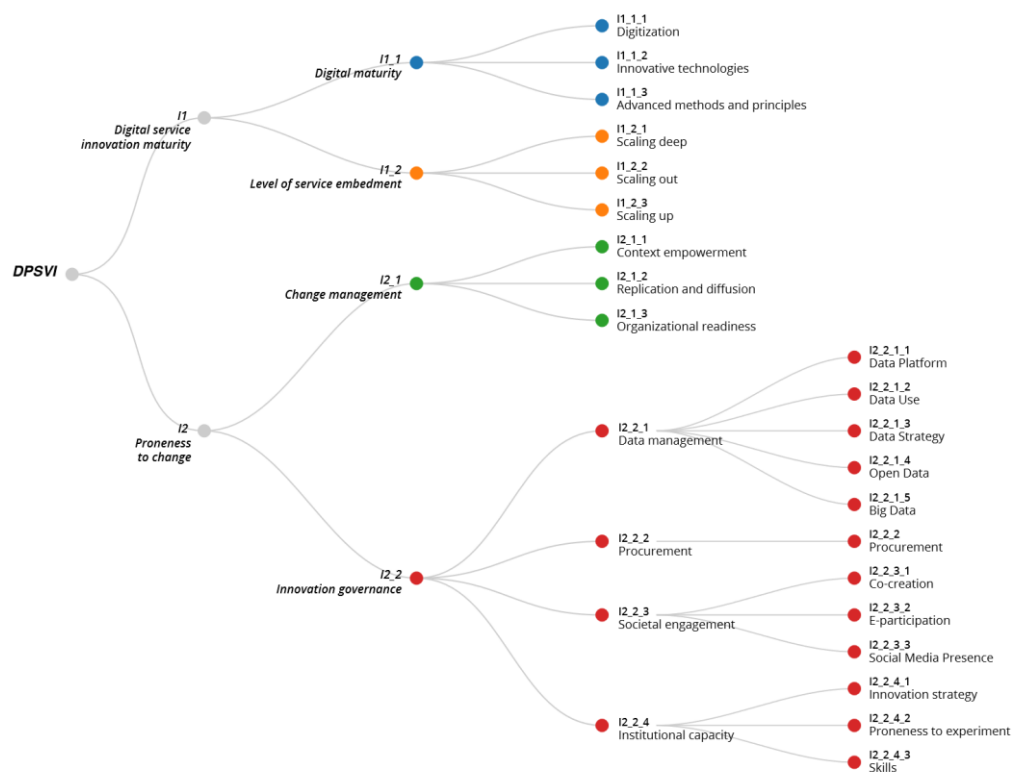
DPSVI

I1
Digital service innovation maturity

I1_1
Digital maturity

I1_1_1
Digitization

I1_1_2
Innovative technologies

I1_1_3
Advanced methods and principles

I1_2
Level of service embedment

I1_2_1
Scaling deep

I1_2_2
Scaling out

I1_2_3
Scaling up

I2
Proneness to change

I2_1
Change management

I2_1_1
Context empowerment

I2_1_2
Replication and diffusion

I2_1_3
Organizational readiness

I2_2
Innovation governance

I2_2_1
Data management

I2_2_1_1
Data Platform

I2_2_1_2
Data Use

I2_2_1_3
Data Strategy

I2_2_1_4
Open Data

I2_2_1_5
Big Data

I2_2_2
Procurement

I2_2_2
Procurement

I2_2_3
Societal engagement

I2_2_3_1
Co-creation

I2_2_3_2
E-participation

I2_2_3_3
Social Media Presence

I2_2_4
Institutional capacity

I2_2_4_1
Innovation strategy

I2_2_4_2
Proneness to experiment

I2_2_4_3
Skills